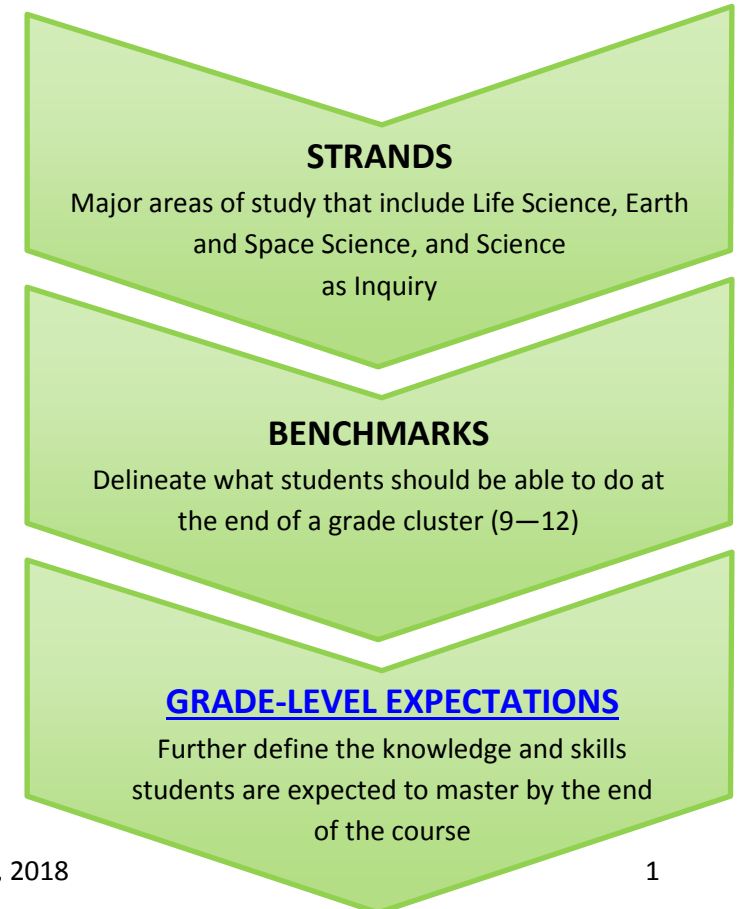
STRANDS

Major areas of study that include Life Science, Earth and Space Science, and Science as Inquiry

BENCHMARKS

Delineate what students should be able to do at the end of a grade cluster (9—12)

GRADE-LEVEL EXPECTATIONS

Further define the knowledge and skills students are expected to master by the end of the course

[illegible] 2018

1